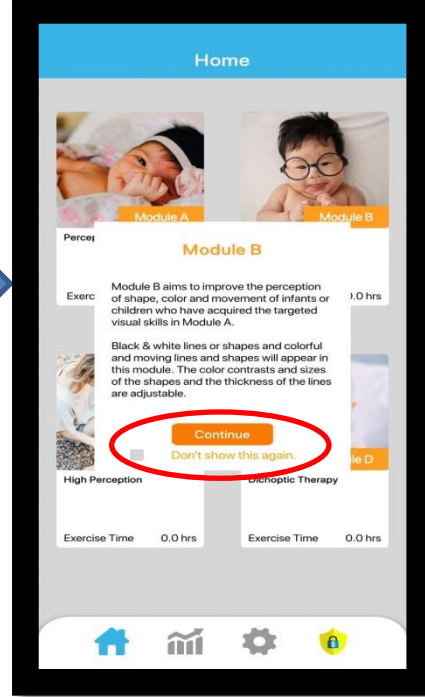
Home

Module A

Percep

Exerc

Module B

).0 hrs

Module B

Module B aims to improve the perception of shape, color and movement of infants or children who have acquired the targeted visual skills in Module A.

Black & white lines or shapes and colorful and moving lines and shapes will appear in this module. The color contrasts and sizes of the shapes and the thickness of the lines are adjustable.

Continue

Don't show this again.

le D

High Perception

Dichoptic Therapy

Exercise Time 0.0 hrs

Exercise Time 0.0 hrs